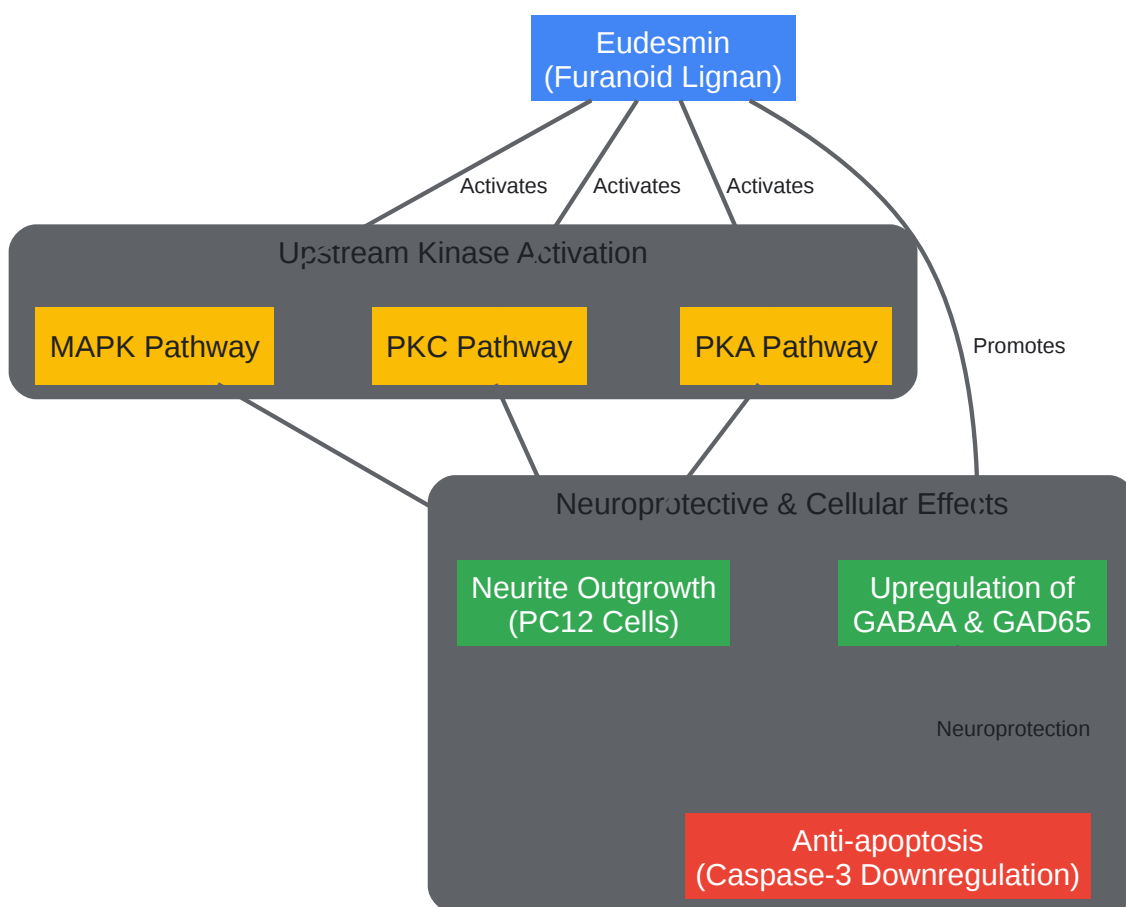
Eudesmin
(Furanoid Lignan)

Activates

Activates

Activates

Upstream Kinase Activation

MAPK Pathway

PKC Pathway

PKA Pathway

Promotes

Neuroprotective & Cellular Effects

Neurite Outgrowth
(PC12 Cells)

Upregulation of
GABAA & GAD65

Neuroprotection

Anti-apoptosis
(Caspase-3 Downregulation)